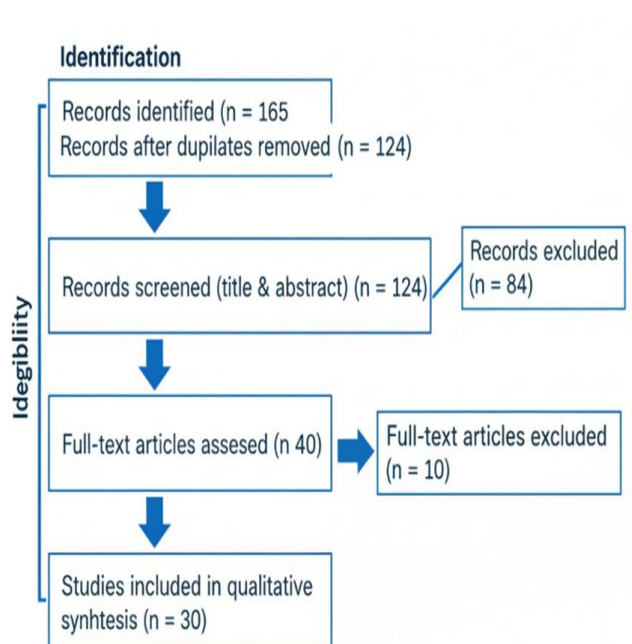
Identification

Records identified (n = 165
Records after dupilates removed (n = 124)

Records screened (title & abstract) (n = 124)

Records excluded
(n = 84)

Idegibliity

Full-text articles assesed (n 40)

Full-text articles excluded
(n = 10)

Studies included in qualitative synhtesis (n = 30)